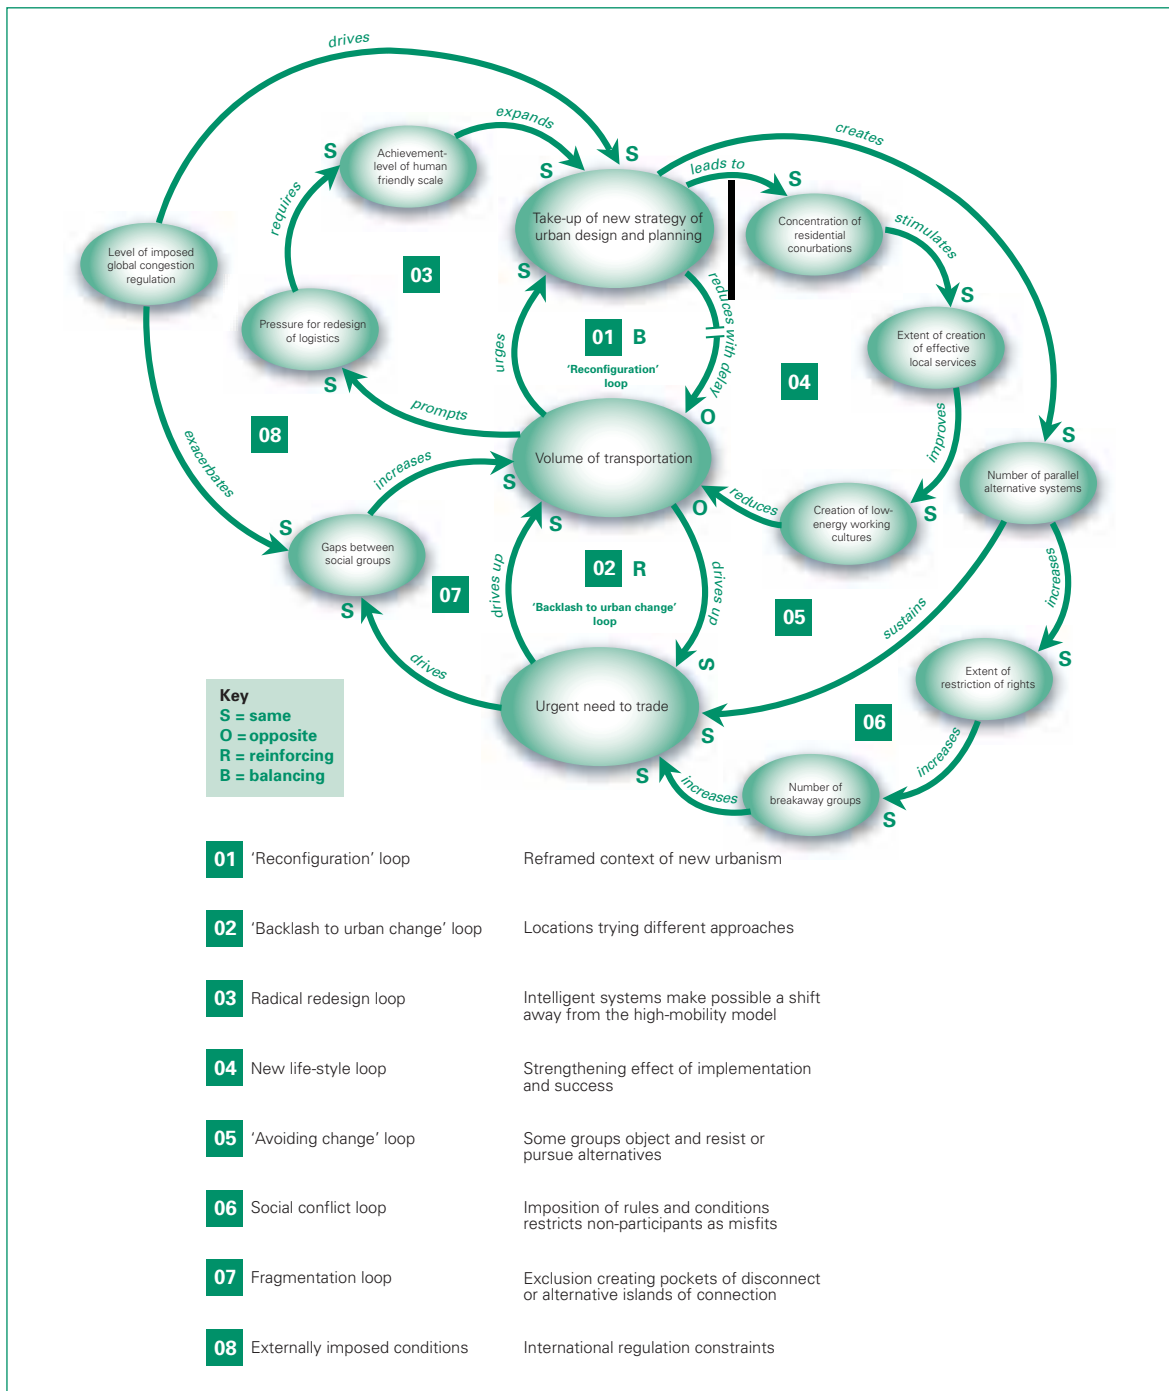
drives

expands

S

Achievement-level of human friendly scale

S

S

Take-up of new strategy of urban design and planning

leads to

S

creates

Concentration of residential conurbations

stimulates

S

requires

Level of imposed global congestion regulation

03

S

Pressure for redesign of logistics

S

urges

01 B

'Reconfiguration' loop

reduces with delay

O

04

Extent of creation of effective local services

S

prompts

08

exacerbates

improves

Volume of transportation

S

increases

S

O

reduces

Creation of low-energy working cultures

S

S

Number of parallel alternative systems

S

Gaps between social groups

S

07

drives up

02 R

'Backlash to urban change' loop

drives up

S

05

sustains

increases

S

drives

Urgent need to trade

S

Extent of restriction of rights

06

Key
S = same
O = opposite
R = reinforcing
B = balancing

S

increases

Number of breakaway groups

increases

S

| 01 | 'Reconfiguration' loop | Reframed context of new urbanism |
|---|---|---|
| 02 | 'Backlash to urban change' loop | Locations trying different approaches |
| 03 | Radical redesign loop | Intelligent systems make possible a shift away from the high-mobility model |
| 04 | New life-style loop | Strengthening effect of implementation and success |
| 05 | 'Avoiding change' loop | Some groups object and resist or pursue alternatives |
| 06 | Social conflict loop | Imposition of rules and conditions restricts non-participants as misfits |
| 07 | Fragmentation loop | Exclusion creating pockets of disconnect or alternative islands of connection |
| 08 | Externally imposed conditions | International regulation constraints |